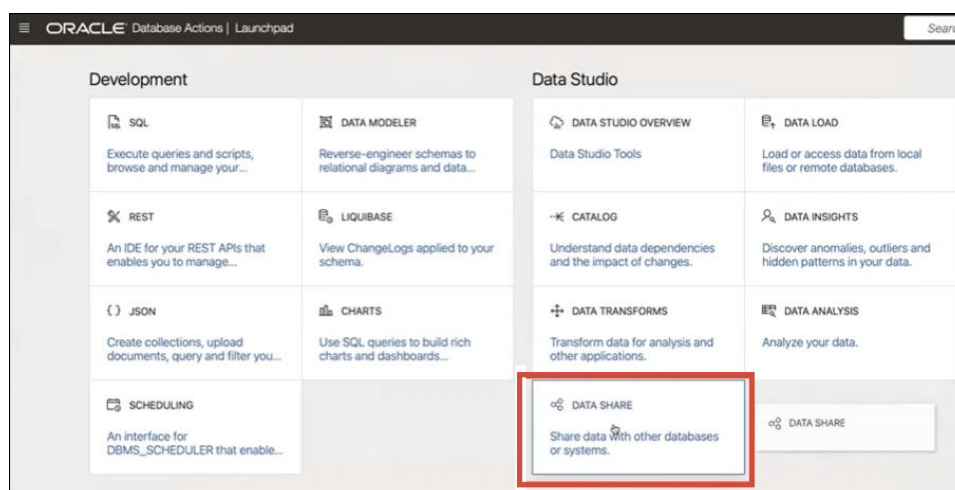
ORACLE Database Actions | Launchpad

Searc

Development

SQL

Execute queries and scripts, browse and manage your...

DATA MODELER

Reverse-engineer schemas to relational diagrams and data...

REST

An IDE for your REST APIs that enables you to manage...

LIQUIBASE

View ChangeLogs applied to your schema.

{} JSON

Create collections, upload documents, query and filter you...

CHARTS

Use SQL queries to build rich charts and dashboards...

SCHEDULING

An interface for DBMS_SCHEDULER that enable...

Data Studio

DATA STUDIO OVERVIEW

Data Studio Tools

DATA LOAD

Load or access data from local files or remote databases.

CATALOG

Understand data dependencies and the impact of changes.

DATA INSIGHTS

Discover anomalies, outliers and hidden patterns in your data.

DATA TRANSFORMS

Transform data for analysis and other applications.

DATA ANALYSIS

Analyze your data.

DATA SHARE

Share data with other databases or systems.

DATA SHARE